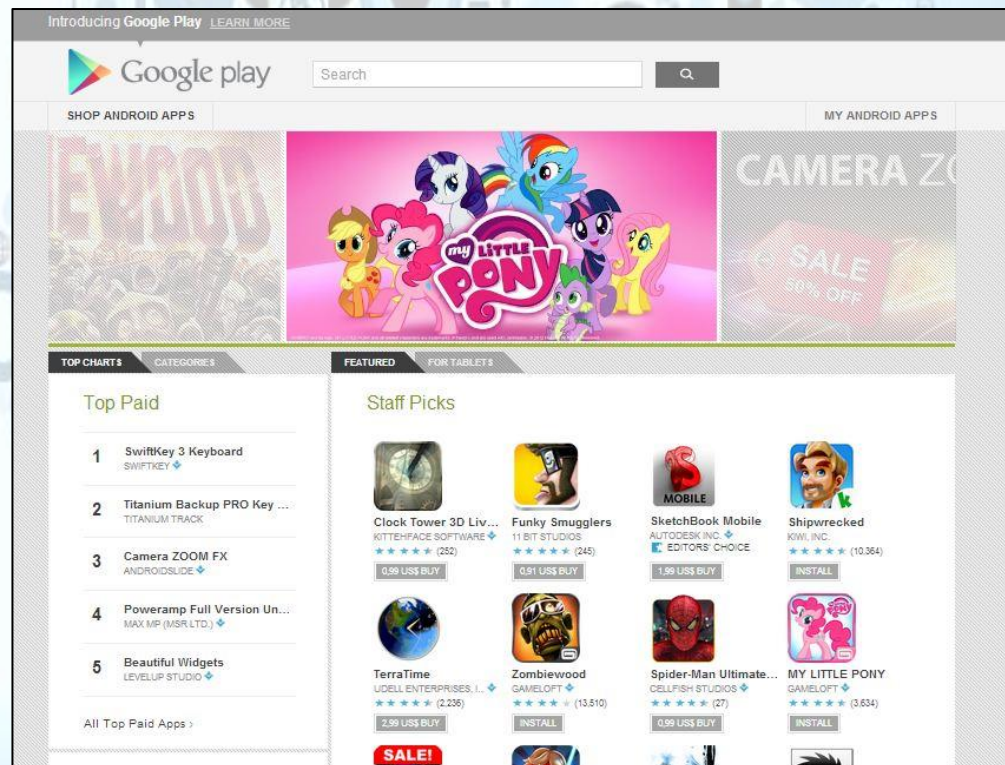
Introducing Google Play LEARN MORE

Google play

Search

SHOP ANDROID APPS

MY ANDROID APPS

MY LITTLE PONY

CAMERA Z

SALE 50% OFF

TOP CHARTS CATEGORIES

FEATURED FOR TABLETS

Top Paid

1 SwiftKey 3 Keyboard
SWIFTKEY

2 Titanium Backup PRO Key ...
TITANIUM TRACK

3 Camera ZOOM FX
ANDROIDSLIDE

4 Poweramp Full Version Un...
MAX MP (MSR LTD.)

5 Beautiful Widgets
LEVELUP STUDIO

All Top Paid Apps ›

Staff Picks

Clock Tower 3D Liv...
KITTEHFACE SOFTWARE
(252)
0,99 US$ BUY

Funky Smugglers
11 BIT STUDIOS
(245)
0,91 US$ BUY

MOBILE
SketchBook Mobile
AUTODESK INC.
EDITORS' CHOICE
1,99 US$ BUY

Shipwrecked
KIWI, INC.
(10,364)
INSTALL

TerraTime
UDELL ENTERPRISES, I...
(2,236)
2,99 US$ BUY

Zombiewood
GAMELOFT
(13,510)
INSTALL

Spider-Man Ultimate...
CELLFISH STUDIOS
(27)
0,99 US$ BUY

MY LITTLE PONY
GAMELOFT
(3,634)
INSTALL

SALE!